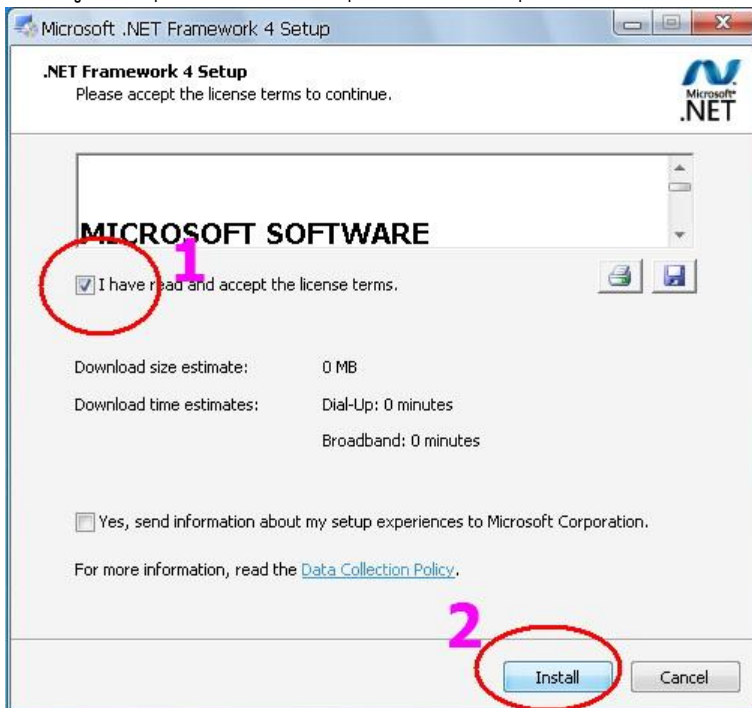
Microsoft .NET Framework 4 Setup

.NET Framework 4 Setup
Please accept the license terms to continue.

Microsoft .NET

MICROSOFT SOFTWARE

1

I have read and accept the license terms.

Download size estimate: 0 MB

Download time estimates: Dial-Up: 0 minutes

Broadband: 0 minutes

Yes, send information about my setup experiences to Microsoft Corporation.

For more information, read the Data Collection Policy.

2

Install Cancel